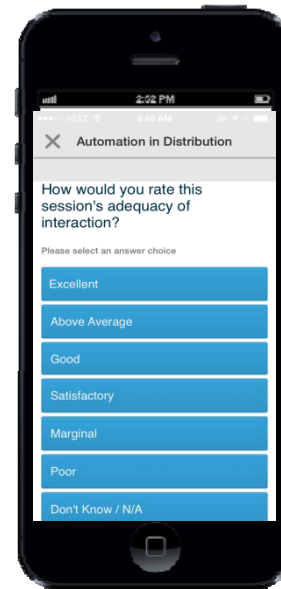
2:02 PM
AT&T 8:46 AM
Automation in Distribution

How would you rate this session's adequacy of interaction?

Please select an answer choice

Excellent

Above Average

Good

Satisfactory

Marginal

Poor

Don't Know / N/A